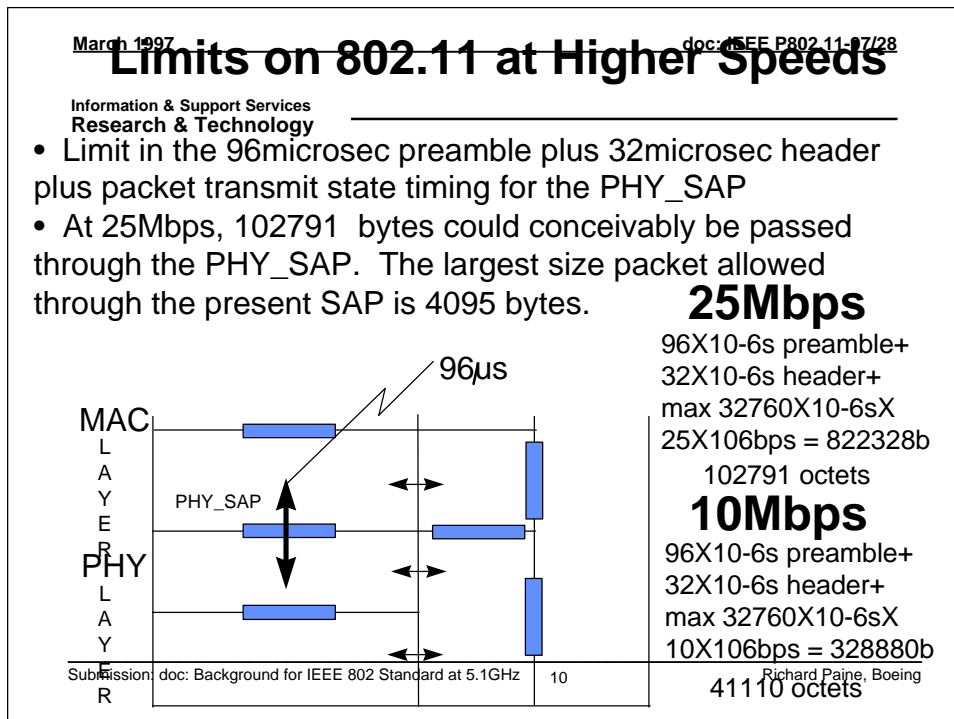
March 1997 doc: IEEE P802.11-97/28

Limits on 802.11 at Higher Speeds

Information & Support Services
Research & Technology

• Limit in the 96microsec preamble plus 32microsec header plus packet transmit state timing for the PHY_SAP

• At 25Mbps, 102791 bytes could conceivably be passed through the PHY_SAP. The largest size packet allowed through the present SAP is 4095 bytes.

25Mbps
96X10-6s preamble+
32X10-6s header+
max 32760X10-6sX
25X106bps = 822328b
102791 octets

10Mbps
96X10-6s preamble+
32X10-6s header+
max 32760X10-6sX
10X106bps = 328880b
41110 octets

96µs

MAC
L
A
Y
E
R

PHY_SAP

PHY
L
A
Y
E
R

Submission: doc: Background for IEEE 802 Standard at 5.1GHz 10 Richard Paine, Boeing